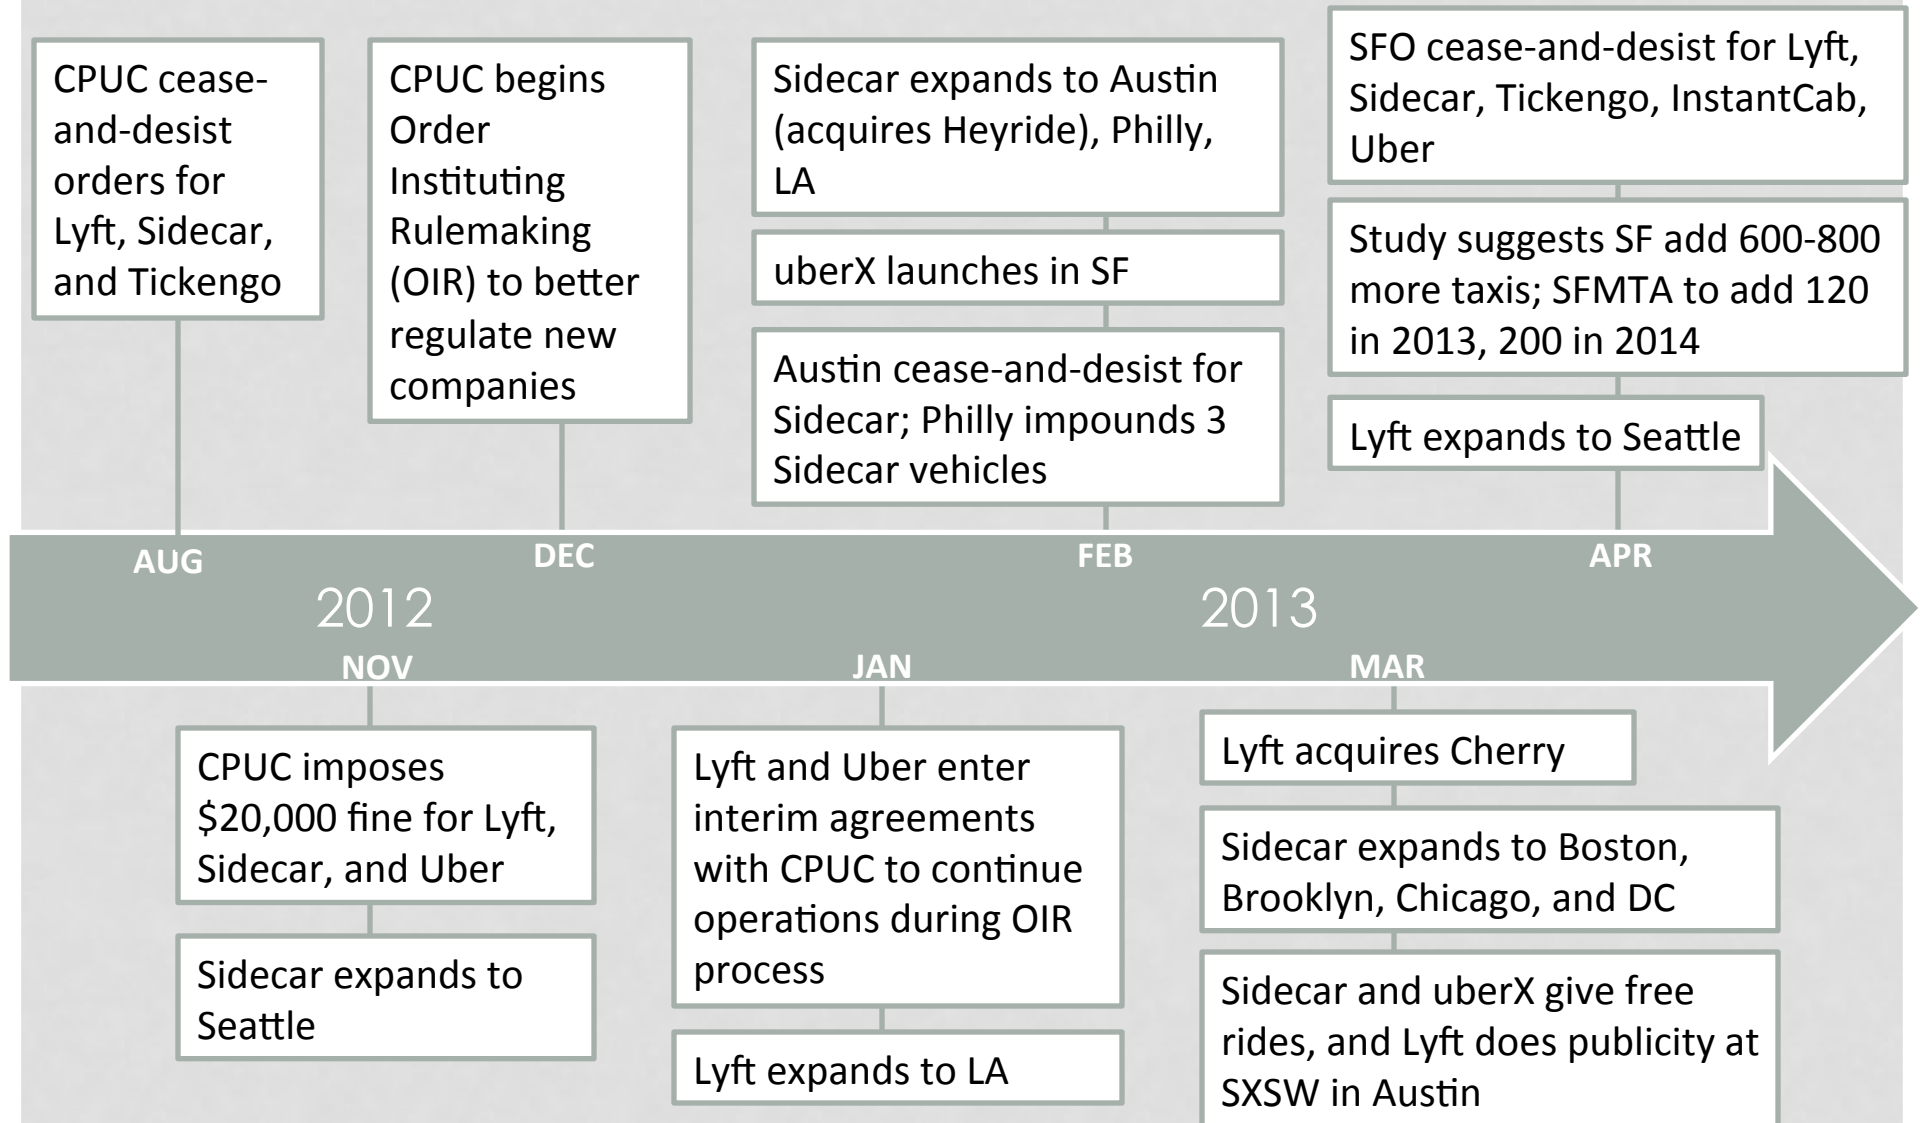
CPUC cease-and-desist orders for Lyft, Sidecar, and Tickengo

CPUC begins Order Instituting Rulemaking (OIR) to better regulate new companies

Sidecar expands to Austin (acquires Heyride), Philly, LA

uberX launches in SF

Austin cease-and-desist for Sidecar; Philly impounds 3 Sidecar vehicles

SFO cease-and-desist for Lyft, Sidecar, Tickengo, InstantCab, Uber

Study suggests SF add 600-800 more taxis; SFMTA to add 120 in 2013, 200 in 2014

Lyft expands to Seattle

AUG

DEC

FEB

APR

2012

2013

NOV

JAN

MAR

CPUC imposes $20,000 fine for Lyft, Sidecar, and Uber

Sidecar expands to Seattle

Lyft and Uber enter interim agreements with CPUC to continue operations during OIR process

Lyft expands to LA

Lyft acquires Cherry

Sidecar expands to Boston, Brooklyn, Chicago, and DC

Sidecar and uberX give free rides, and Lyft does publicity at SXSW in Austin